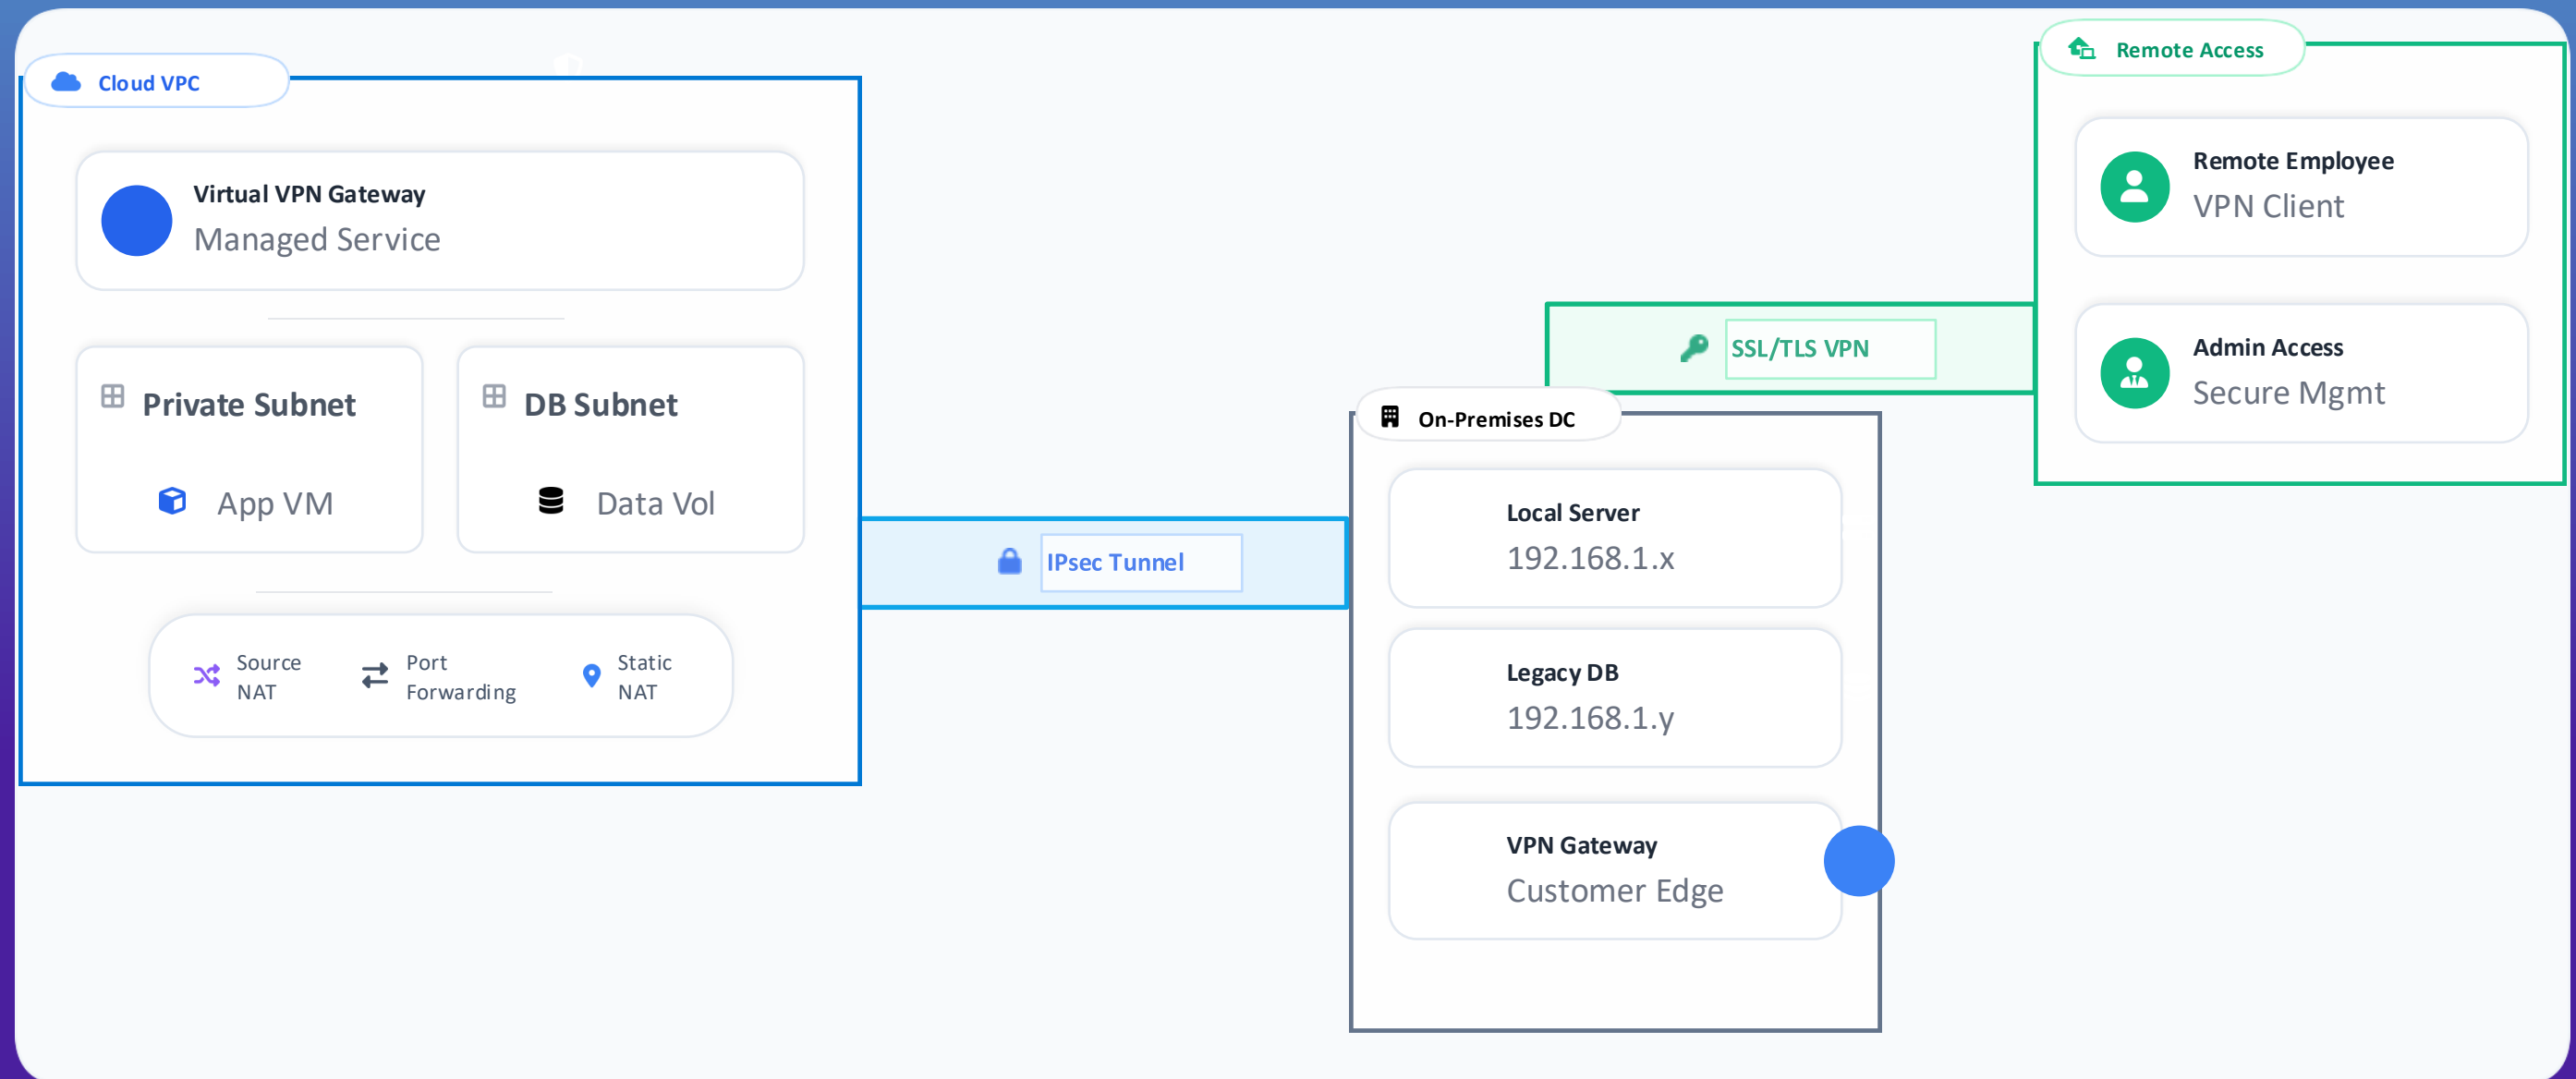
Cloud VPC

Virtual VPN Gateway
Managed Service

Private Subnet
App VM

DB Subnet
Data Vol

Source NAT
Port Forwarding
Static NAT

IPsec Tunnel

SSL/TLS VPN

Remote Access

Remote Employee
VPN Client

Admin Access
Secure Mgmt

On-Premises DC

Local Server
192.168.1.x

Legacy DB
192.168.1.y

VPN Gateway
Customer Edge